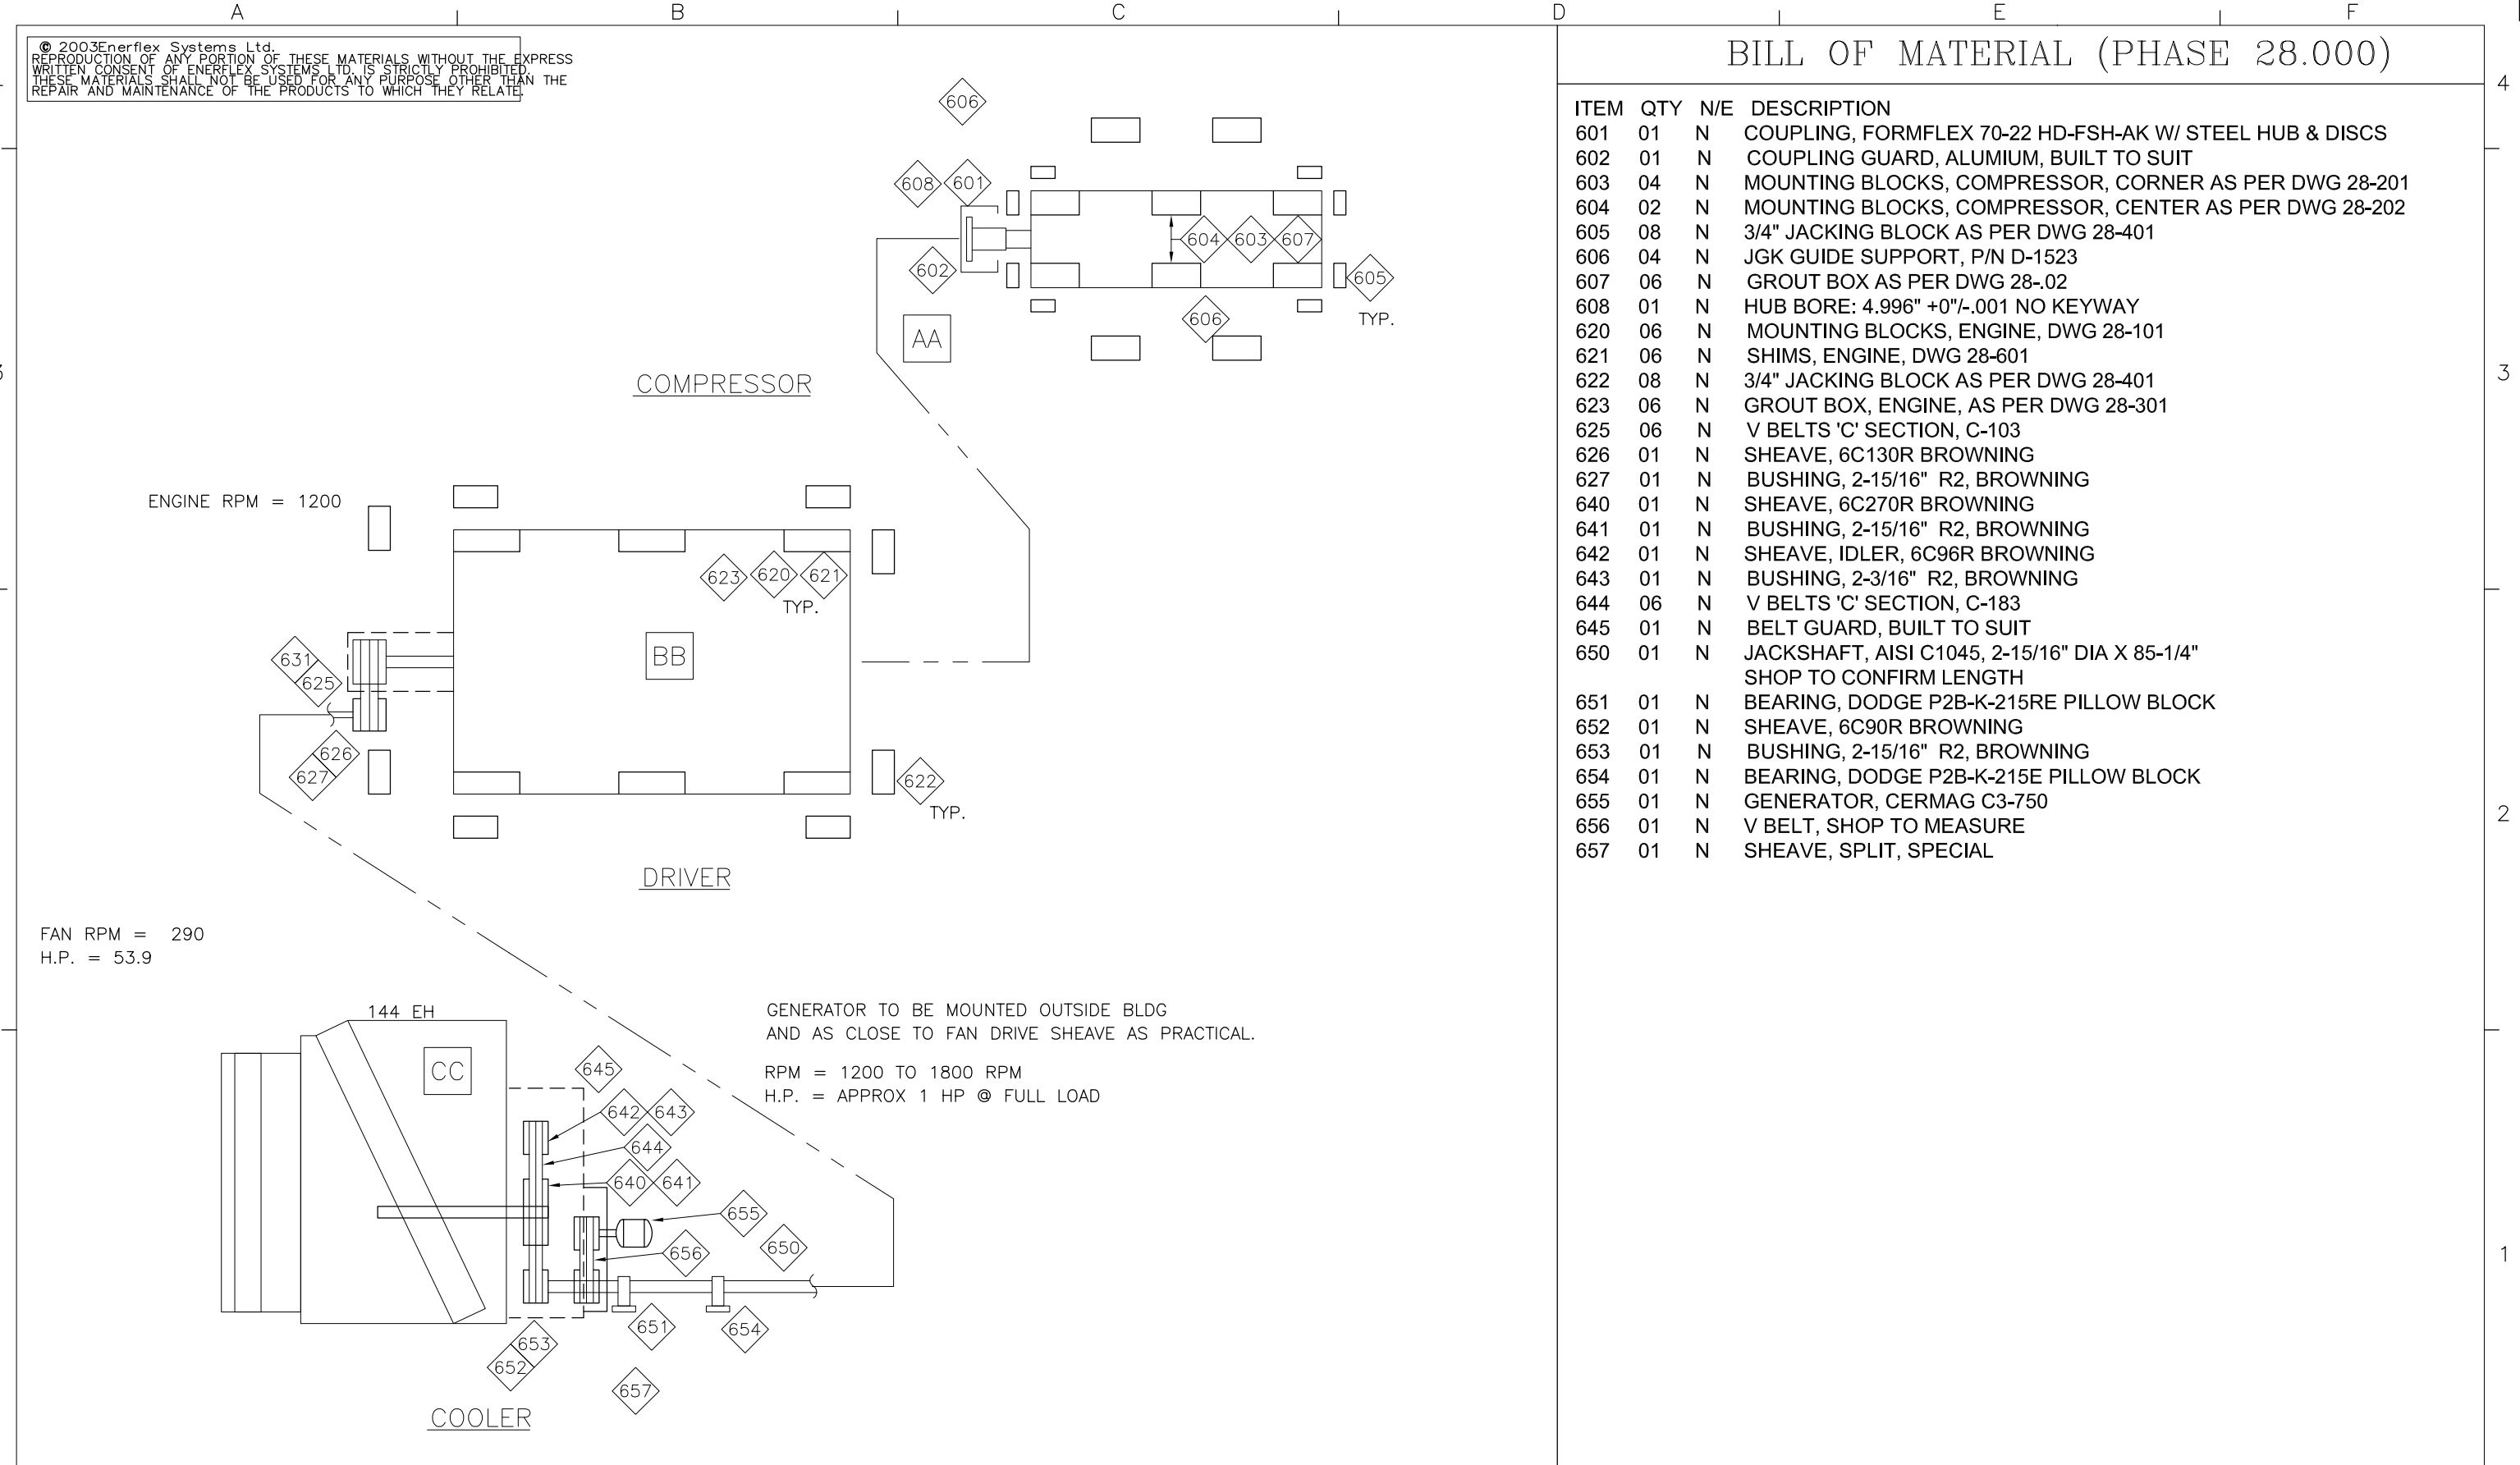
A B C D E F

© 2003Enerflex Systems Ltd.
REPRODUCTION OF ANY PORTION OF THESE MATERIALS WITHOUT THE EXPRESS WRITTEN CONSENT OF ENERFLEX SYSTEMS LTD. IS STRICTLY PROHIBITED. THESE MATERIALS SHALL NOT BE USED FOR ANY PURPOSE OTHER THAN THE REPAIR AND MAINTENANCE OF THE PRODUCTS TO WHICH THEY RELATE

606
608 601
602
604 603 607
605
TYP.
606
AA
COMPRESSOR

ENGINE RPM = 1200
623 620 621
TYP.
BB
631
625
626
627
622
TYP.
DRIVER

FAN RPM = 290
H.P. = 53.9

144 EH
CC
645
642 643
644
640 641
655
656
650
651
654
653
652
657
COOLER

GENERATOR TO BE MOUNTED OUTSIDE BLDG
AND AS CLOSE TO FAN DRIVE SHEAVE AS PRACTICAL.

RPM = 1200 TO 1800 RPM
H.P. = APPROX 1 HP @ FULL LOAD

BILL OF MATERIAL (PHASE 28.000)

| ITEM | QTY | N/E | DESCRIPTION |
|---|---|---|---|
| 601 | 01 | N | COUPLING, FORMFLEX 70-22 HD-FSH-AK W/ STEEL HUB & DISCS |
| 602 | 01 | N | COUPLING GUARD, ALUMIUM, BUILT TO SUIT |
| 603 | 04 | N | MOUNTING BLOCKS, COMPRESSOR, CORNER AS PER DWG 28-201 |
| 604 | 02 | N | MOUNTING BLOCKS, COMPRESSOR, CENTER AS PER DWG 28-202 |
| 605 | 08 | N | 3/4" JACKING BLOCK AS PER DWG 28-401 |
| 606 | 04 | N | JGK GUIDE SUPPORT, P/N D-1523 |
| 607 | 06 | N | GROUT BOX AS PER DWG 28-.02 |
| 608 | 01 | N | HUB BORE: 4.996" +0"/-.001 NO KEYWAY |
| 620 | 06 | N | MOUNTING BLOCKS, ENGINE, DWG 28-101 |
| 621 | 06 | N | SHIMS, ENGINE, DWG 28-601 |
| 622 | 08 | N | 3/4" JACKING BLOCK AS PER DWG 28-401 |
| 623 | 06 | N | GROUT BOX, ENGINE, AS PER DWG 28-301 |
| 625 | 06 | N | V BELTS 'C' SECTION, C-103 |
| 626 | 01 | N | SHEAVE, 6C130R BROWNING |
| 627 | 01 | N | BUSHING, 2-15/16" R2, BROWNING |
| 640 | 01 | N | SHEAVE, 6C270R BROWNING |
| 641 | 01 | N | BUSHING, 2-15/16" R2, BROWNING |
| 642 | 01 | N | SHEAVE, IDLER, 6C96R BROWNING |
| 643 | 01 | N | BUSHING, 2-3/16" R2, BROWNING |
| 644 | 06 | N | V BELTS 'C' SECTION, C-183 |
| 645 | 01 | N | BELT GUARD, BUILT TO SUIT |
| 650 | 01 | N | JACKSHAFT, AISI C1045, 2-15/16" DIA X 85-1/4" SHOP TO CONFIRM LENGTH |
| 651 | 01 | N | BEARING, DODGE P2B-K-215RE PILLOW BLOCK |
| 652 | 01 | N | SHEAVE, 6C90R BROWNING |
| 653 | 01 | N | BUSHING, 2-15/16" R2, BROWNING |
| 654 | 01 | N | BEARING, DODGE P2B-K-215E PILLOW BLOCK |
| 655 | 01 | N | GENERATOR, CERMAG C3-750 |
| 656 | 01 | N | V BELT, SHOP TO MEASURE |
| 657 | 01 | N | SHEAVE, SPLIT, SPECIAL |

4
3
2
1